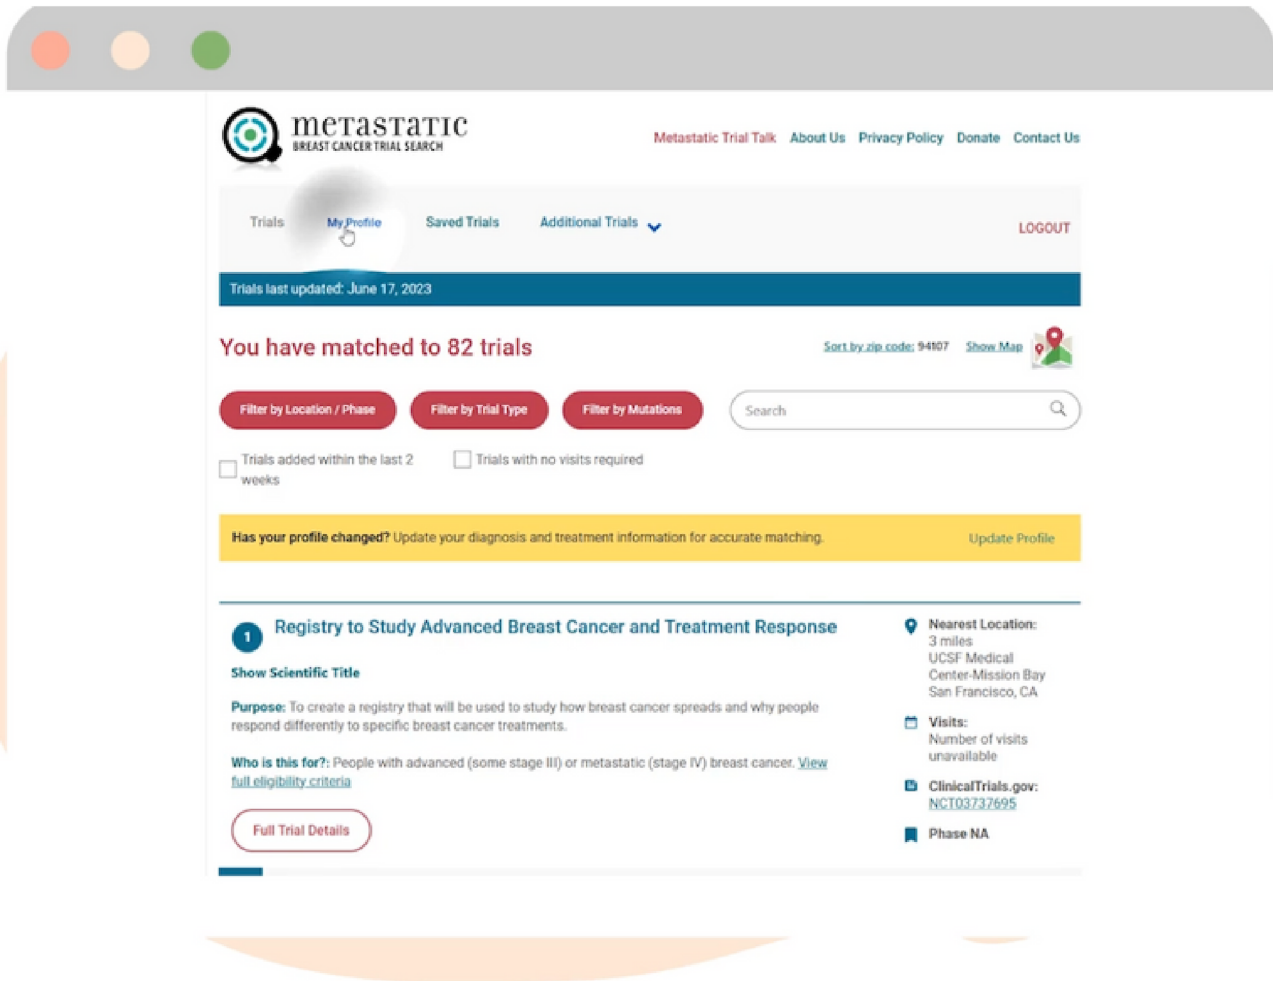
metastatic
BREAST CANCER TRIAL SEARCH

Metastatic Trial Talk About Us Privacy Policy Donate Contact Us

Trials My Profile Saved Trials Additional Trials

LOGOUT

Trials last updated: June 17, 2023

You have matched to 82 trials

Sort by zip code: 94107 Show Map

Filter by Location / Phase Filter by Trial Type Filter by Mutations

Search

Trials added within the last 2 weeks

Trials with no visits required

Has your profile changed? Update your diagnosis and treatment information for accurate matching. Update Profile

1 Registry to Study Advanced Breast Cancer and Treatment Response

Show Scientific Title

Purpose: To create a registry that will be used to study how breast cancer spreads and why people respond differently to specific breast cancer treatments.

Who is this for?: People with advanced (some stage III) or metastatic (stage IV) breast cancer. View full eligibility criteria

Full Trial Details

Nearest Location:
3 miles
UCSF Medical Center-Mission Bay
San Francisco, CA

Visits:
Number of visits unavailable

ClinicalTrials.gov:
NCT03737695

Phase NA